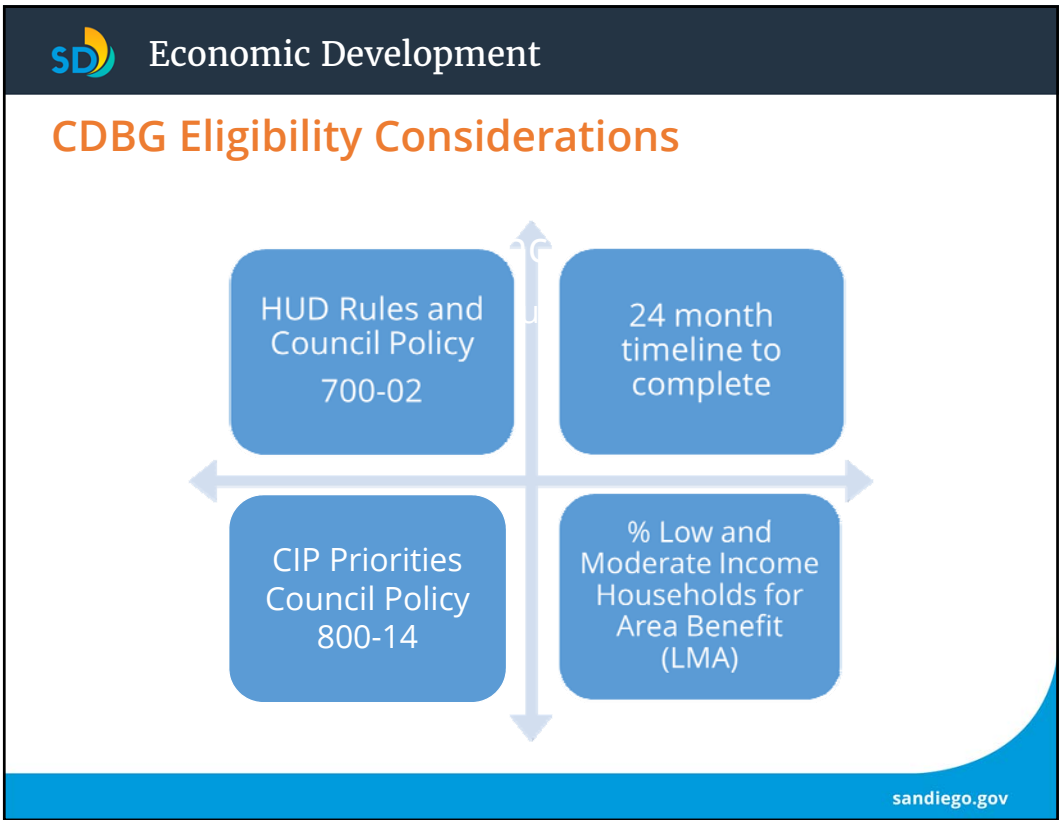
SD Economic Development

CDBG Eligibility Considerations

HUD Rules and Council Policy 700-02

24 month timeline to complete

CIP Priorities Council Policy 800-14

% Low and Moderate Income Households for Area Benefit (LMA)

sandiego.gov